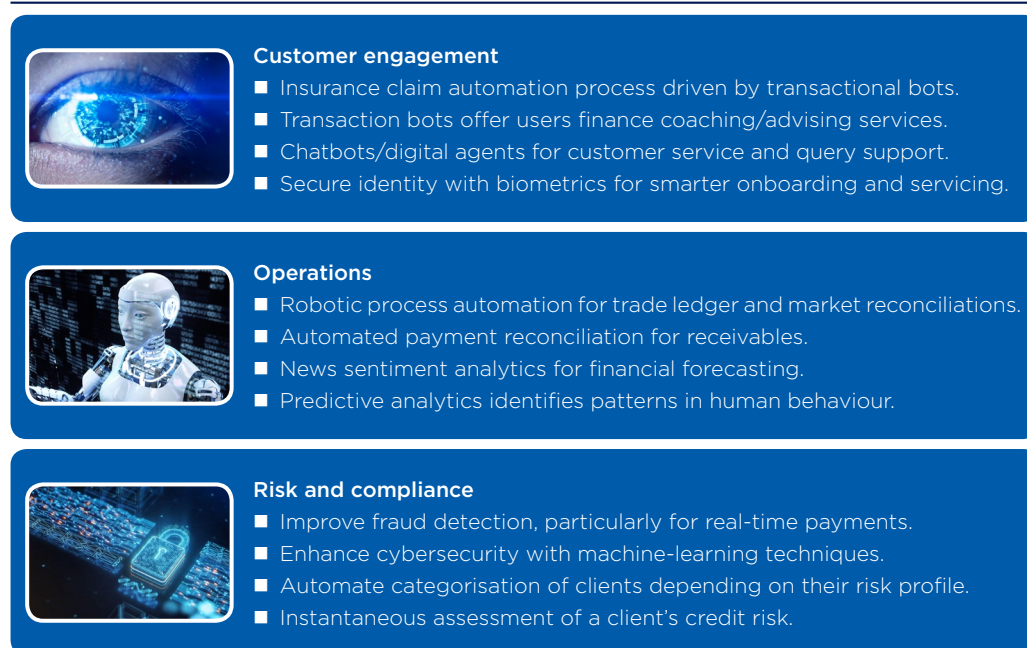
Customer engagement

■ Insurance claim automation process driven by transactional bots.
■ Transaction bots offer users finance coaching/advising services.
■ Chatbots/digital agents for customer service and query support.
■ Secure identity with biometrics for smarter onboarding and servicing.

Operations

■ Robotic process automation for trade ledger and market reconciliations.
■ Automated payment reconciliation for receivables.
■ News sentiment analytics for financial forecasting.
■ Predictive analytics identifies patterns in human behaviour.

Risk and compliance

■ Improve fraud detection, particularly for real-time payments.
■ Enhance cybersecurity with machine-learning techniques.
■ Automate categorisation of clients depending on their risk profile.
■ Instantaneous assessment of a client's credit risk.